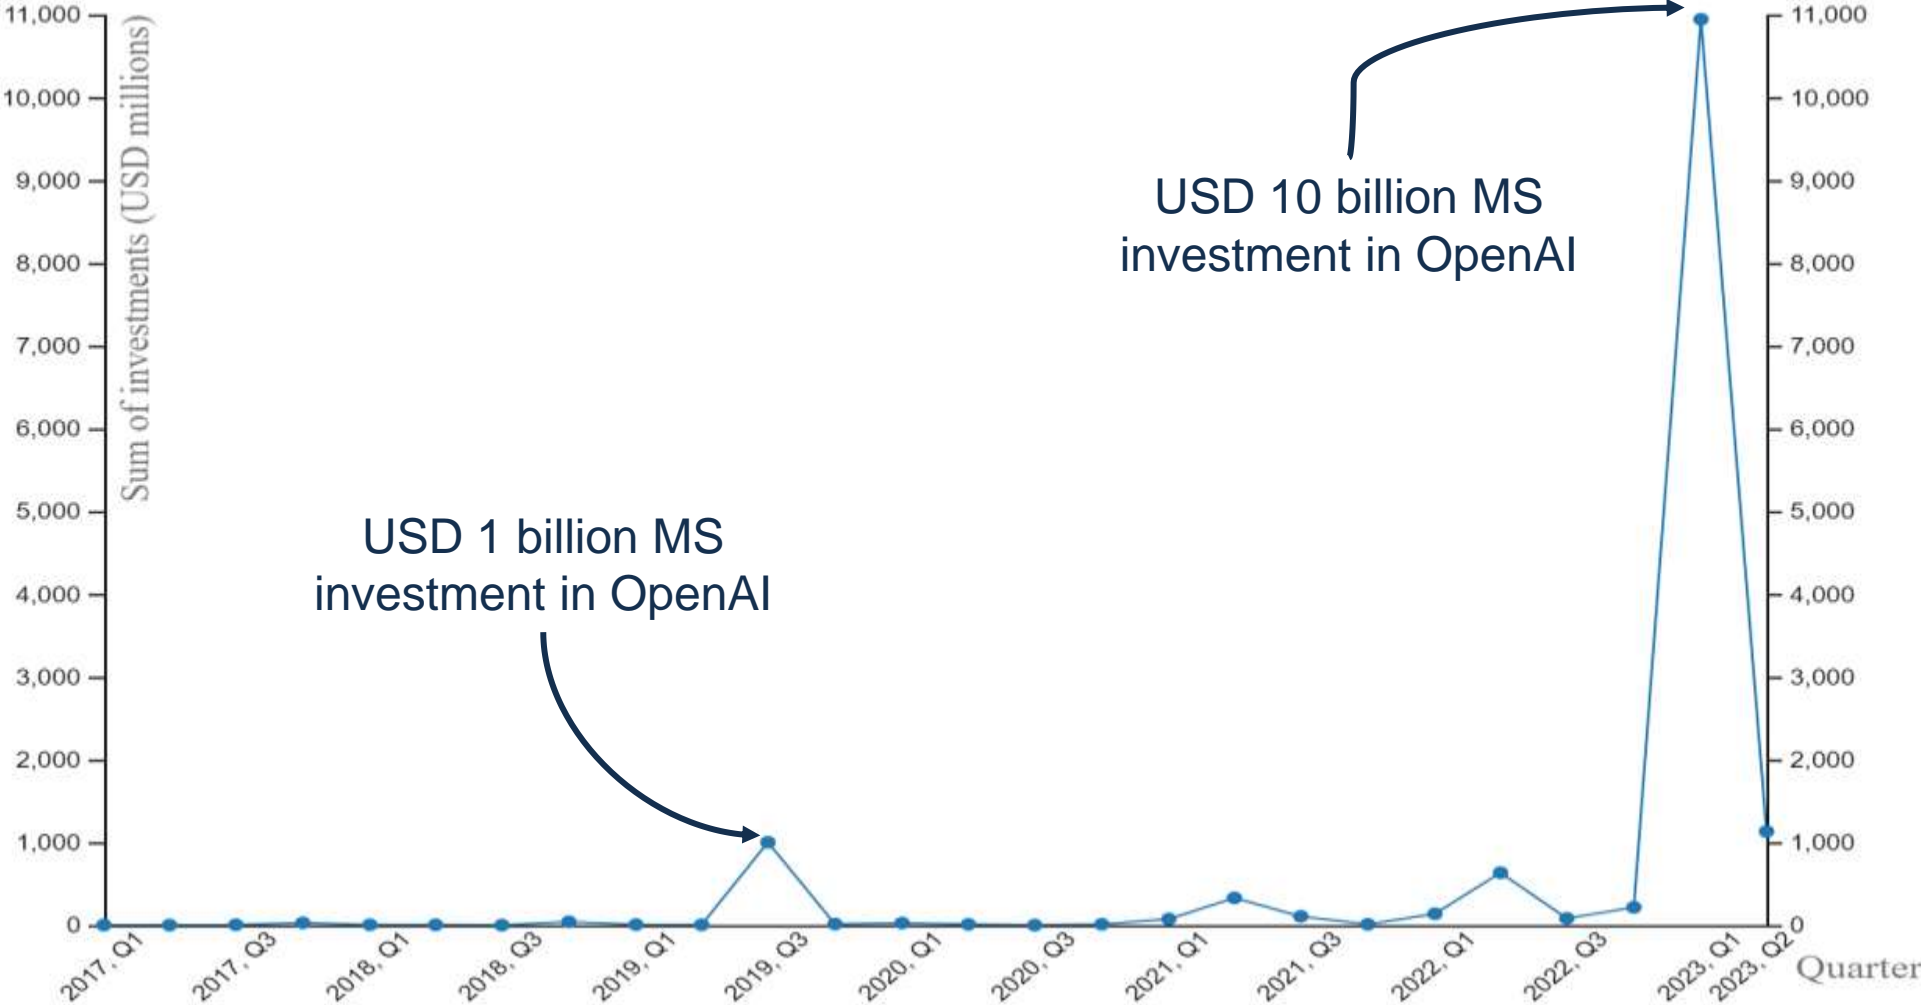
11,000
10,000
9,000
8,000
7,000
6,000
5,000
4,000
3,000
2,000
1,000
0

Sum of investments (USD millions)

USD 10 billion MS investment in OpenAI

USD 1 billion MS investment in OpenAI

11,000
10,000
9,000
8,000
7,000
6,000
5,000
4,000
3,000
2,000
1,000
0

2017, Q1
2017, Q3
2018, Q1
2018, Q3
2019, Q1
2019, Q3
2020, Q1
2020, Q3
2021, Q1
2021, Q3
2022, Q1
2022, Q3
2023, Q1
2023, Q2

Quarter